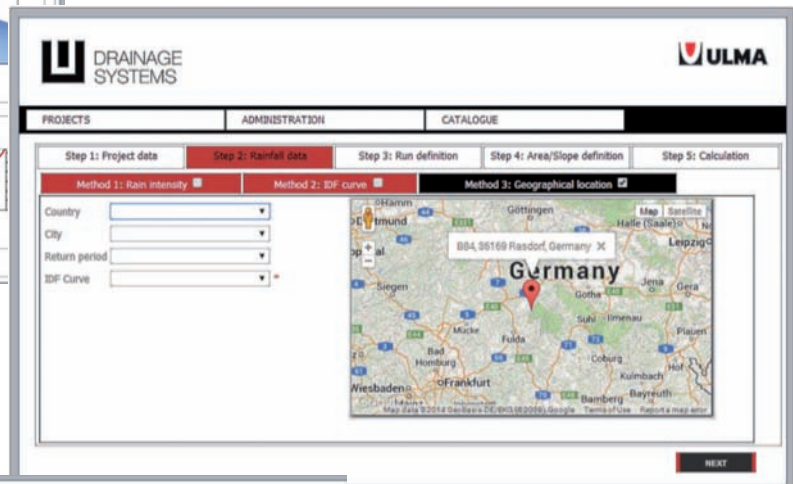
DRAINAGE SYSTEMS

ULMA

PROJECTS | ADMINISTRATION | CATALOGUE

Step 1: Project data | Step 2: Rainfall data | Step 3: Run definition | Step 4: Area/Slope definition | Step 5: Calculation

Method 1: Rain intensity | Method 2: IDF curve | Method 3: Geographical location

Country
City
Return period
IDF Curve *

Map Satellite
B84, 36169 Rasdorf, Germany
Germany
Hamm
Dortmund
Göttingen
Halle (Saale)
Leipzig
Siegen
Gotha
Jena
Gera
Suhl
Ilmenau
Plauen
Mücke
Fulda
Bad Homburg
Coburg
Kulmbach
Hof
Wiesbaden
Frankfurt
Bamberg
Bayreuth
Map data ©2014 GeoBasis-DE/BKG (©2009), Google Terms of Use Report a map error

NEXT